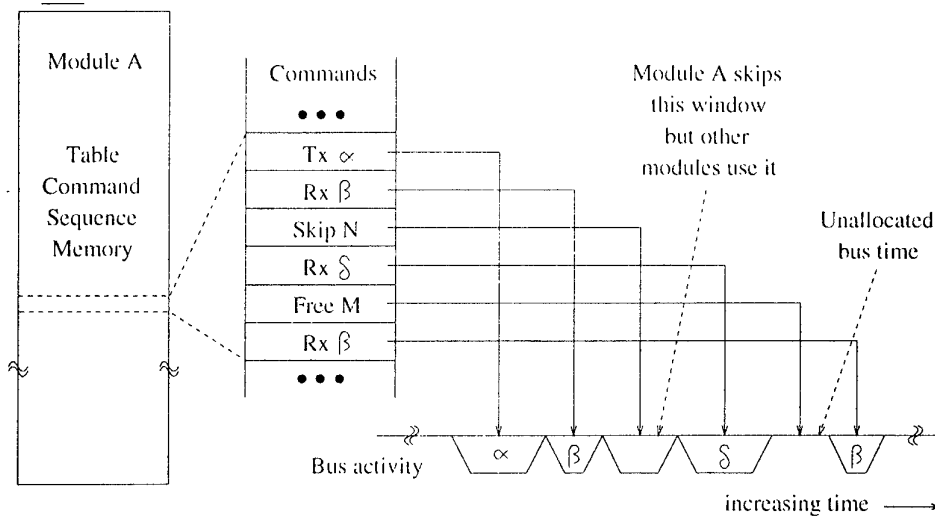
Module A

Table Command Sequence Memory

Commands

• • •

Tx $\alpha$

Rx $\beta$

Skip N

Rx $\delta$

Free M

Rx $\beta$

• • •

Module A skips this window but other modules use it

Unallocated bus time

$\alpha$

$\beta$

$\delta$

$\beta$

Bus activity

increasing time ⟶